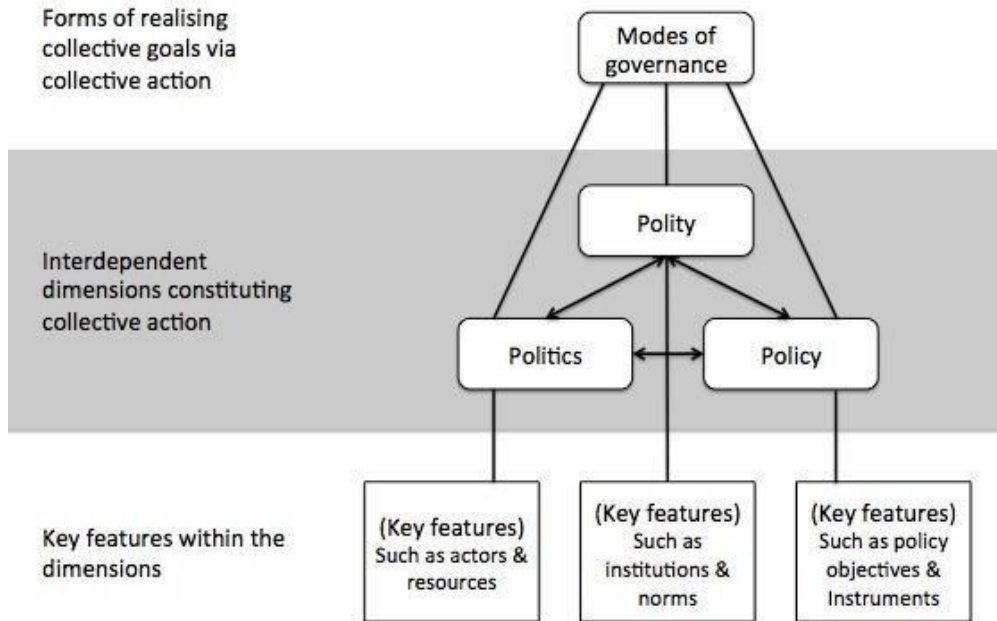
Forms of realising collective goals via collective action

Modes of governance

Interdependent dimensions constituting collective action

Polity

Politics

Policy

Key features within the dimensions

(Key features) Such as actors & resources

(Key features) Such as institutions & norms

(Key features) Such as policy objectives & Instruments